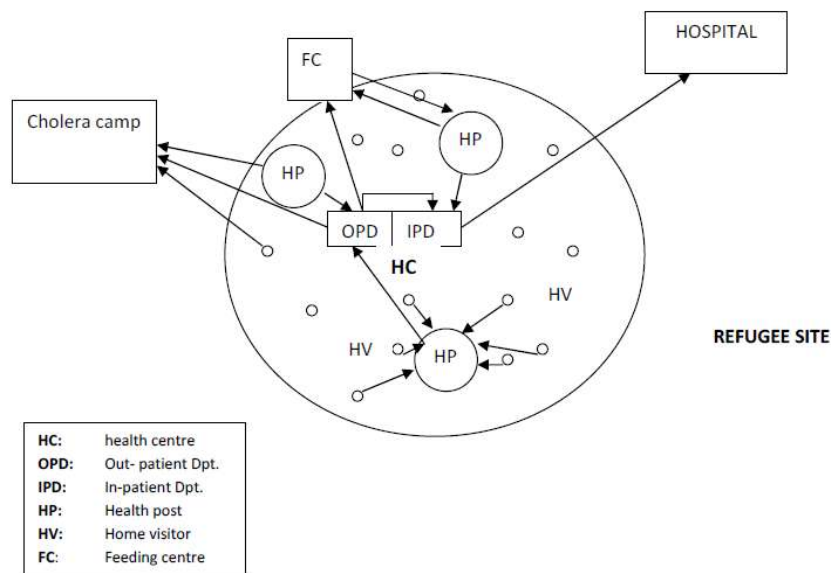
HOSPITAL

FC

Cholera camp

HP

HP

OPD

IPD

HC

HV

HV

HP

REFUGEE SITE

| | |
|---|---|
| **HC:** | health centre |
| **OPD:** | Out- patient Dpt. |
| **IPD:** | In-patient Dpt. |
| **HP:** | Health post |
| **HV:** | Home visitor |
| **FC:** | Feeding centre |